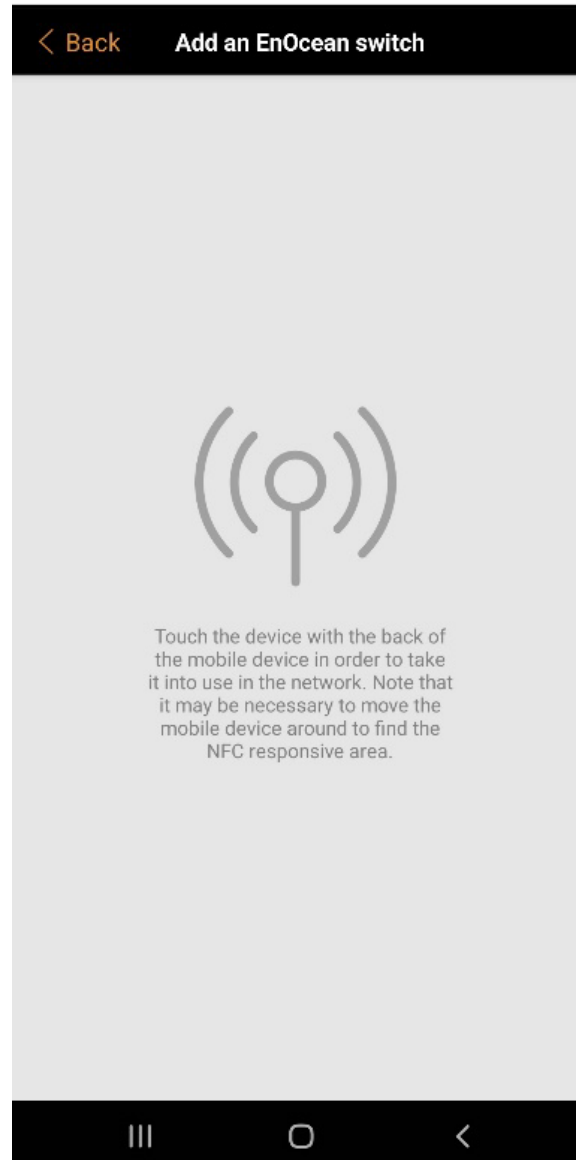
< Back Add an EnOcean switch

Touch the device with the back of the mobile device in order to take it into use in the network. Note that it may be necessary to move the mobile device around to find the NFC responsive area.